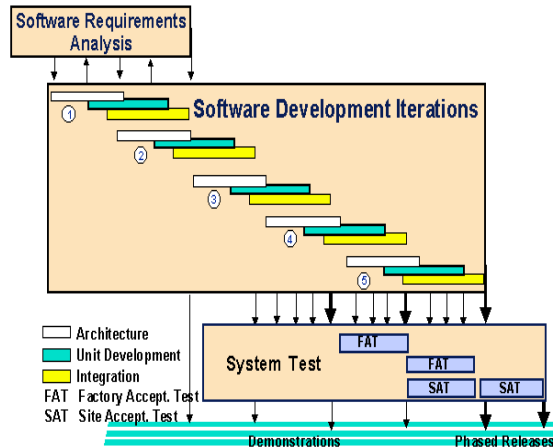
Software Requirements Analysis

Software Development Iterations

1

2

3

4

5

Architecture

Unit Development

Integration

FAT Factory Accept. Test

SAT Site Accept. Test

System Test

FAT

FAT

SAT

SAT

Demonstrations

Phased Releases